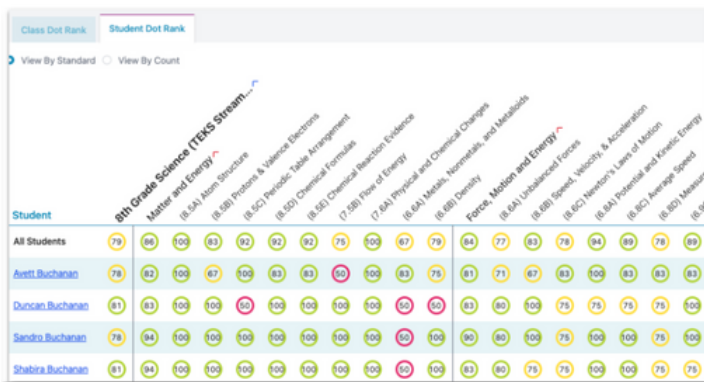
Class Dot Rank | Student Dot Rank

View By Standard | View By Count

| Student | 8th Grade Science (TEKS Stream... | Matter and Energy | (8.5A) Atom Structure | (8.5B) Protons & Valence Electrons | (8.5C) Periodic Table Arrangement | (8.5D) Chemical Formulas | (8.5E) Chemical Reaction Evidence | (7.5B) Flow of Energy | (7.6A) Physical and Chemical Changes | (6.6A) Metals, Nonmetals, and Metalloids | (6.6B) Density | Force, Motion and Energy | (8.6A) Unbalanced Forces | (8.6B) Speed, Velocity, & Acceleration | (8.6C) Newton's Laws of Motion | (6.8A) Potential and Kinetic Energy | (6.8C) Average Speed | (6.8D) Measure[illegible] | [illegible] |
|---|---|---|---|---|---|---|---|---|---|---|---|---|---|---|---|---|---|---|---|
| All Students | 79 | 86 | 100 | 83 | 92 | 92 | 92 | 75 | 100 | 67 | 79 | 84 | 77 | 83 | 78 | 94 | 89 | 78 | 89 |
| Avett Buchanan | 78 | 82 | 100 | 67 | 100 | 83 | 83 | 50 | 100 | 83 | 75 | 81 | 71 | 67 | 83 | 100 | 83 | 83 | 83 |
| Duncan Buchanan | 81 | 83 | 100 | 100 | 50 | 100 | 100 | 100 | 100 | 50 | 50 | 83 | 80 | 100 | 75 | 75 | 75 | 75 | 100 |
| Sandro Buchanan | 78 | 94 | 100 | 100 | 100 | 100 | 100 | 100 | 50 | 100 | 100 | 90 | 80 | 100 | 83 | 100 | 100 | 75 | 100 |
| Shabira Buchanan | 81 | 94 | 100 | 100 | 100 | 100 | 100 | 100 | 50 | 100 | 100 | 83 | 80 | 75 | 75 | 100 | 100 | 75 | 75 |